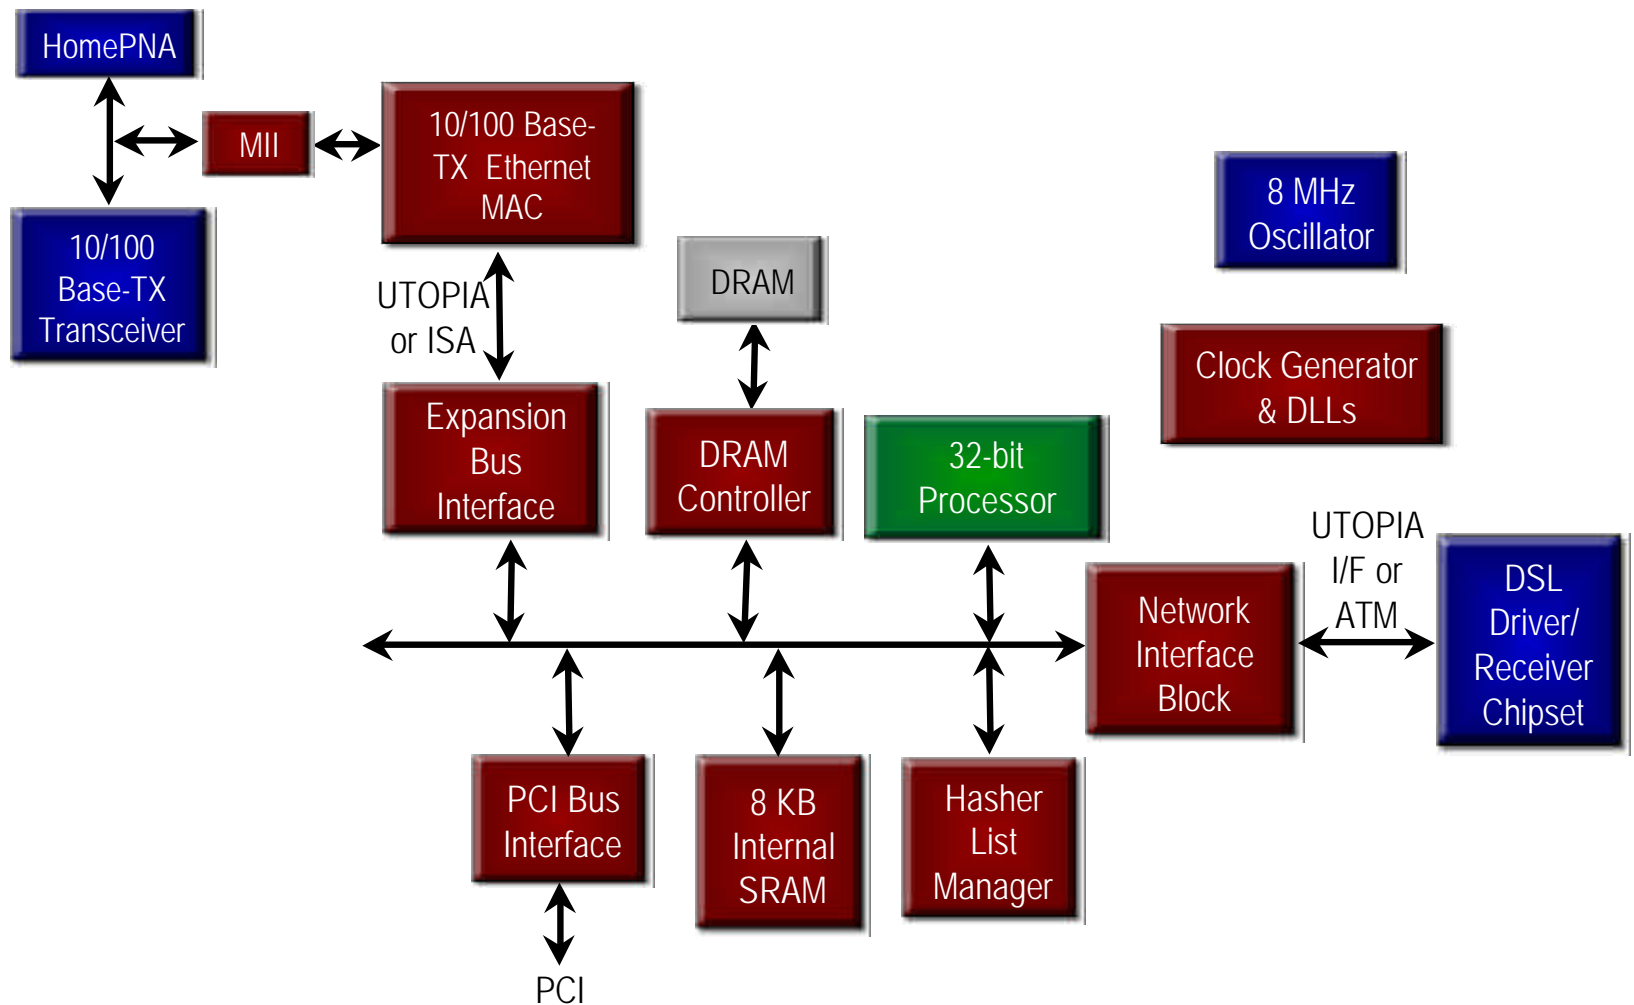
HomePNA

MII

10/100 Base-TX Ethernet MAC

10/100 Base-TX Transceiver

8 MHz Oscillator

UTOPIA or ISA

DRAM

Clock Generator & DLLs

Expansion Bus Interface

DRAM Controller

32-bit Processor

UTOPIA I/F or ATM

Network Interface Block

DSL Driver/ Receiver Chipset

PCI Bus Interface

8 KB Internal SRAM

Hasher List Manager

PCI